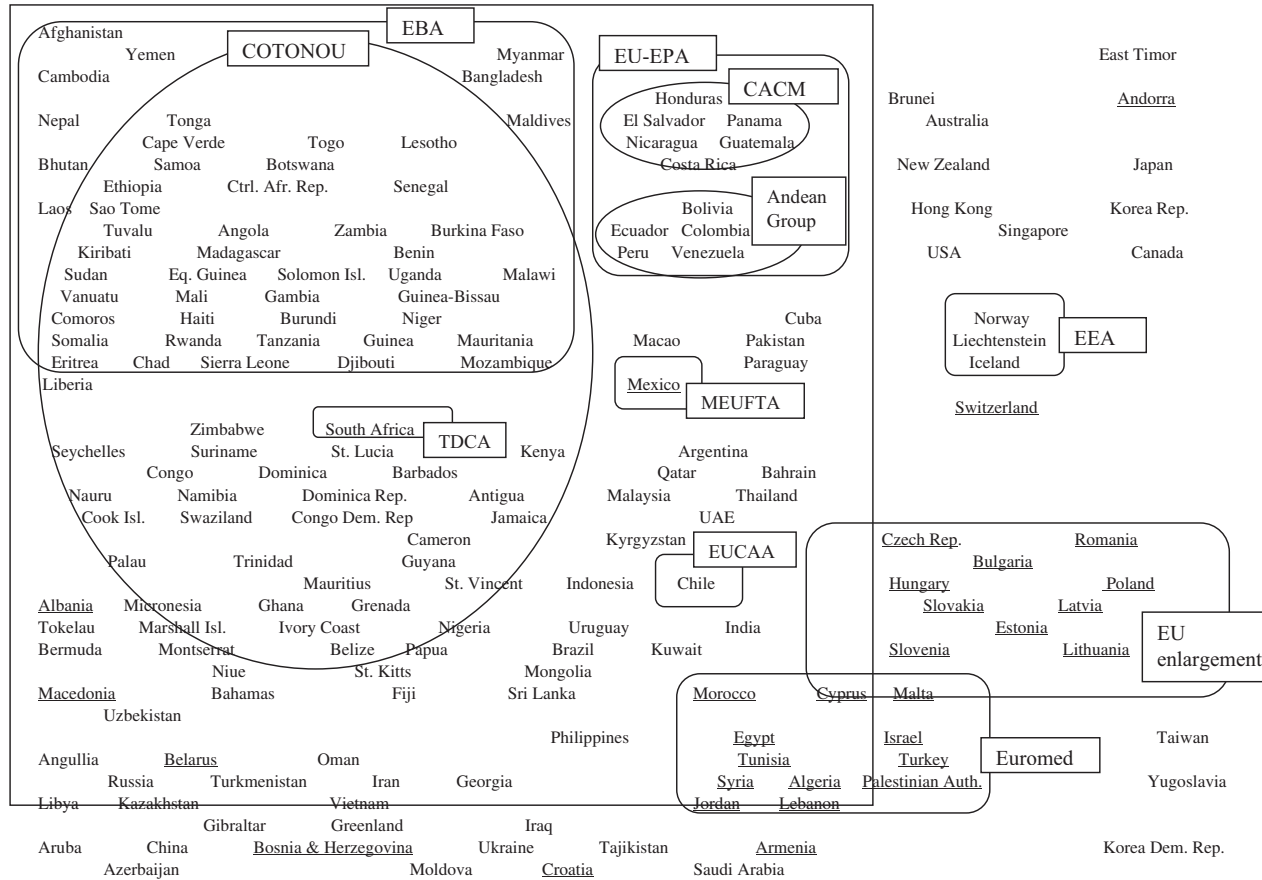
EBA
Afghanistan
Yemen
COTONOU
Myanmar
Cambodia
Bangladesh
Nepal
Tonga
Maldives
Cape Verde
Togo
Lesotho
Bhutan
Samoa
Botswana
Ethiopia
Ctrl. Afr. Rep.
Senegal
Laos
Sao Tome
Tuvalu
Angola
Zambia
Burkina Faso
Kiribati
Madagascar
Benin
Sudan
Eq. Guinea
Solomon Isl.
Uganda
Malawi
Vanuatu
Mali
Gambia
Guinea-Bissau
Comoros
Haiti
Burundi
Niger
Somalia
Rwanda
Tanzania
Guinea
Mauritania
Eritrea
Chad
Sierra Leone
Djibouti
Mozambique
Liberia

EU-EPA
CACM
Honduras
El Salvador
Panama
Nicaragua
Guatemala
Costa Rica
Andean Group
Bolivia
Ecuador
Colombia
Peru
Venezuela

East Timor
Brunei
Andorra
Australia
New Zealand
Japan
Hong Kong
Korea Rep.
Singapore
USA
Canada

Cuba
Macao
Pakistan
Paraguay
Mexico
MEUFTA

Norway
Liechtenstein
Iceland
EEA
Switzerland

Zimbabwe
South Africa
TDCA
Seychelles
Suriname
St. Lucia
Kenya
Congo
Dominica
Barbados
Nauru
Namibia
Dominica Rep.
Antigua
Cook Isl.
Swaziland
Congo Dem. Rep
Jamaica
Cameron
Palau
Trinidad
Guyana
Mauritius
St. Vincent
Albania
Micronesia
Ghana
Grenada
Tokelau
Marshall Isl.
Ivory Coast
Nigeria
Bermuda
Montserrat
Belize
Papua
Niue
St. Kitts
Macedonia
Bahamas
Fiji

Argentina
Qatar
Bahrain
Malaysia
Thailand
UAE
Kyrgyzstan
EUCAA
Chile
Indonesia
Uruguay
India
Brazil
Kuwait
Mongolia
Sri Lanka

Czech Rep.
Romania
Bulgaria
Hungary
Poland
Slovakia
Latvia
Estonia
Slovenia
Lithuania
EU enlargement

Morocco
Cyprus
Malta
Uzbekistan
Philippines
Egypt
Israel
Taiwan
Angullia
Belarus
Oman
Tunisia
Turkey
Euromed
Russia
Turkmenistan
Iran
Georgia
Syria
Algeria
Palestinian Auth.
Yugoslavia
Libya
Kazakhstan
Vietnam
Jordan
Lebanon
Gibraltar
Greenland
Iraq
Aruba
China
Bosnia & Herzegovina
Ukraine
Tajikistan
Armenia
Korea Dem. Rep.
Azerbaijan
Moldova
Croatia
Saudi Arabia